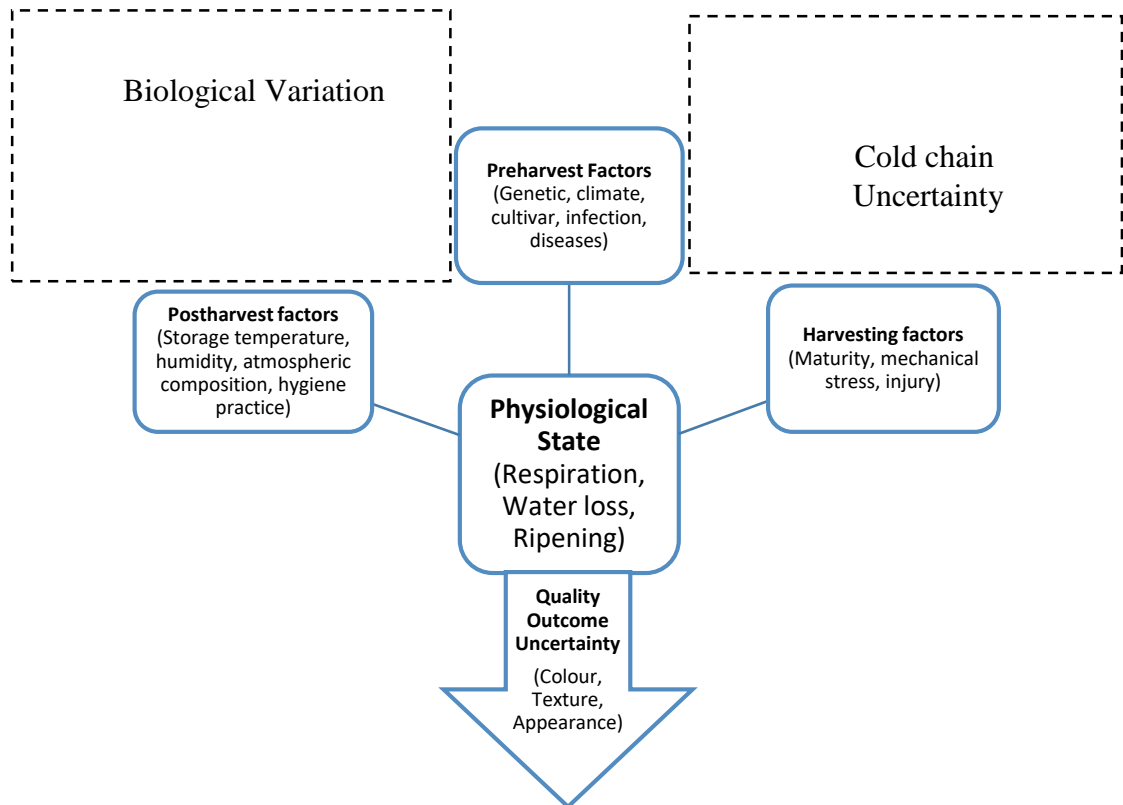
Biological Variation

Preharvest Factors
(Genetic, climate, cultivar, infection, diseases)

Cold chain Uncertainty

Postharvest factors
(Storage temperature, humidity, atmospheric composition, hygiene practice)

Harvesting factors
(Maturity, mechanical stress, injury)

Physiological State
(Respiration, Water loss, Ripening)

Quality Outcome Uncertainty
(Colour, Texture, Appearance)